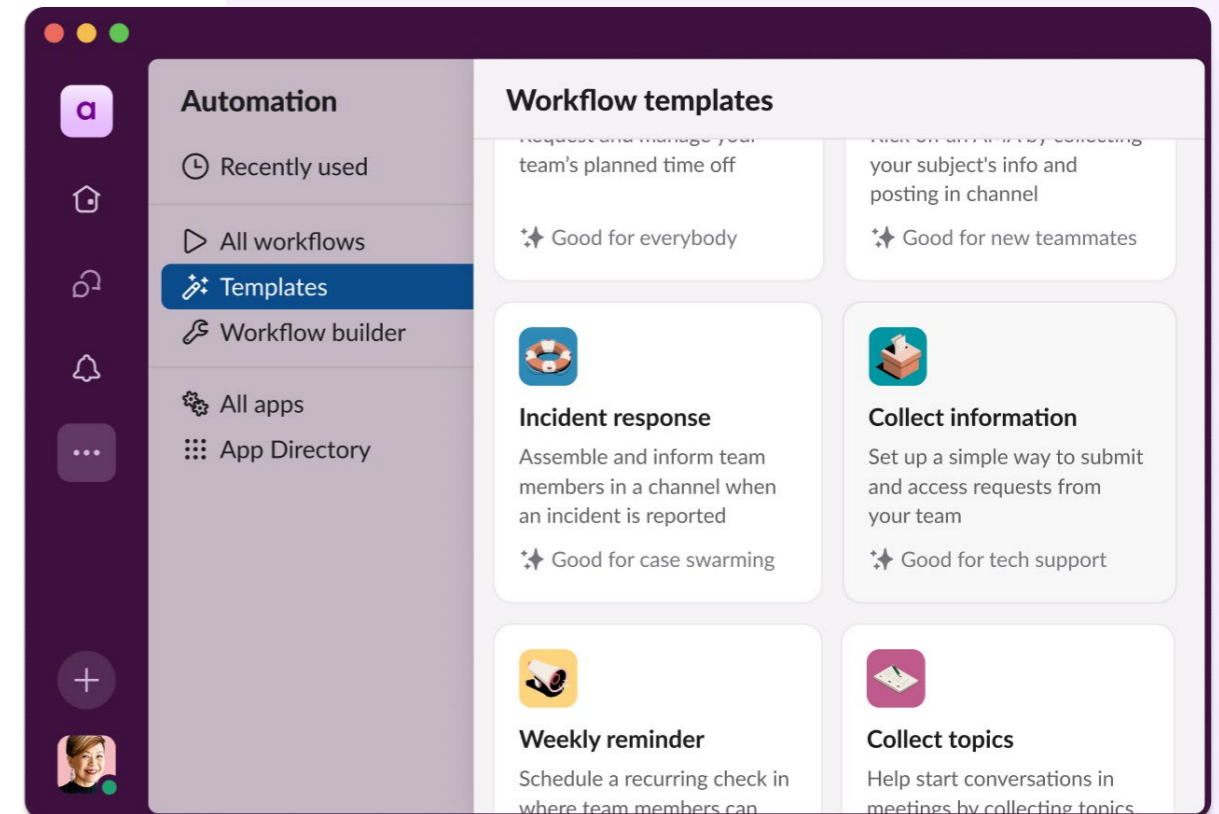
a

Automation

Recently used

All workflows

Templates

Workflow builder

All apps

App Directory

Workflow templates

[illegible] team's planned time off

Good for everybody

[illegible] your subject's info and posting in channel

Good for new teammates

Incident response

Assemble and inform team members in a channel when an incident is reported

Good for case swarming

Collect information

Set up a simple way to submit and access requests from your team

Good for tech support

Weekly reminder

Schedule a recurring check in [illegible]

Collect topics

Help start conversations in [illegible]